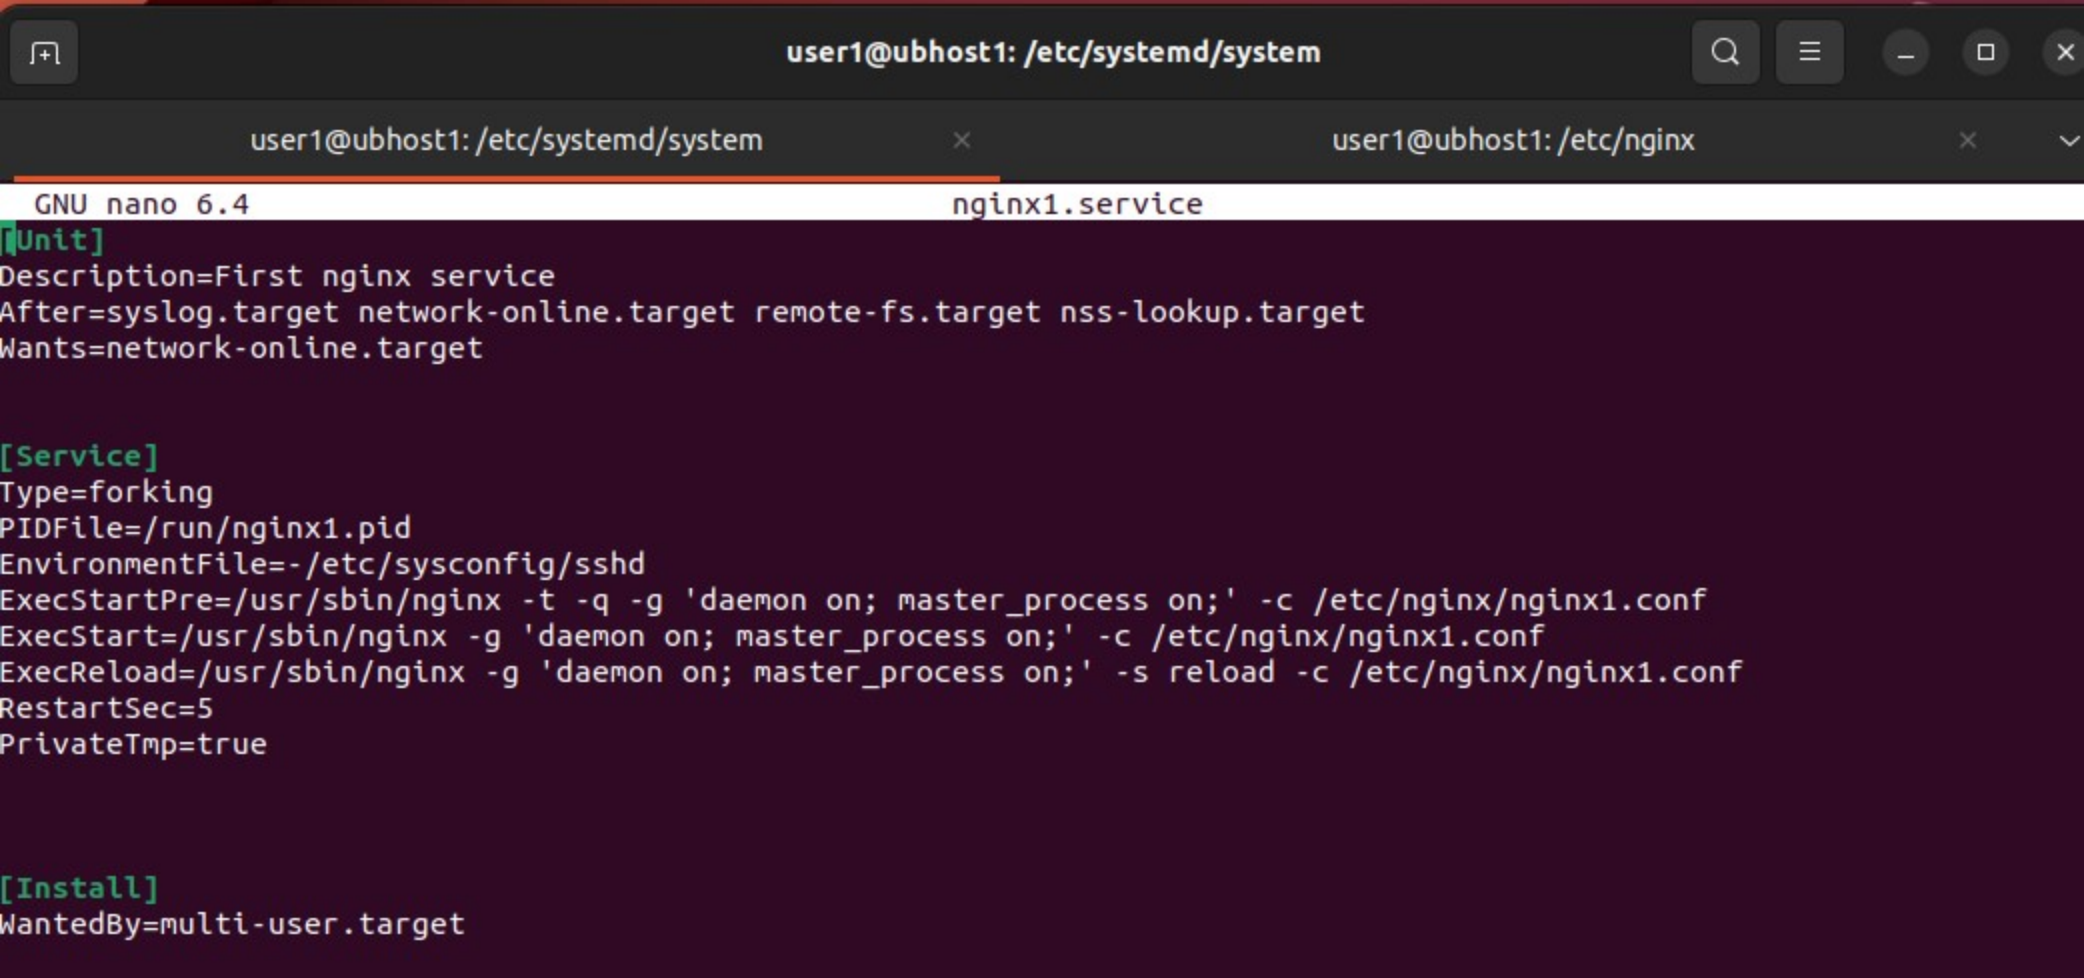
user1@ubhost1: /etc/systemd/system

user1@ubhost1: /etc/systemd/system ×

user1@ubhost1: /etc/nginx ×

GNU nano 6.4 nginx1.service

[Unit]
Description=First nginx service
After=syslog.target network-online.target remote-fs.target nss-lookup.target
Wants=network-online.target

[Service]
Type=forking
PIDFile=/run/nginx1.pid
EnvironmentFile=-/etc/sysconfig/sshd
ExecStartPre=/usr/sbin/nginx -t -q -g 'daemon on; master_process on;' -c /etc/nginx/nginx1.conf
ExecStart=/usr/sbin/nginx -g 'daemon on; master_process on;' -c /etc/nginx/nginx1.conf
ExecReload=/usr/sbin/nginx -g 'daemon on; master_process on;' -s reload -c /etc/nginx/nginx1.conf
RestartSec=5
PrivateTmp=true

[Install]
WantedBy=multi-user.target